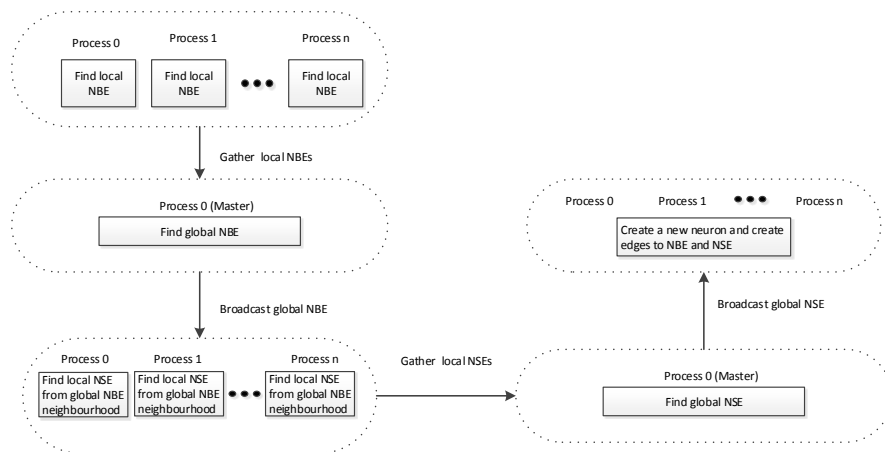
Process 0

Process 1

Process n

Find local NBE

Find local NBE

Find local NBE

Gather local NBEs

Process 0 (Master)

Find global NBE

Broadcast global NBE

Process 0

Process 1

Process n

Find local NSE from global NBE neighbourhood

Find local NSE from global NBE neighbourhood

Find local NSE from global NBE neighbourhood

Gather local NSEs

Process 0 (Master)

Find global NSE

Broadcast global NSE

Process 0

Process 1

Process n

Create a new neuron and create edges to NBE and NSE